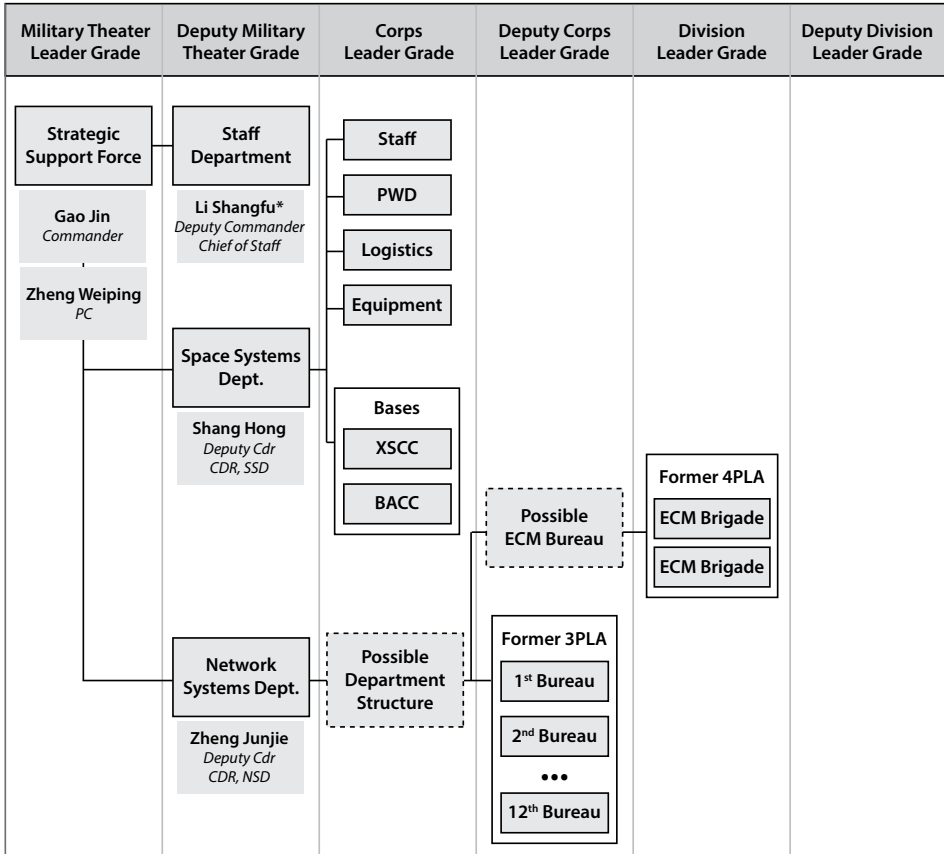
| Military Theater Leader Grade | Deputy Military Theater Grade | Corps Leader Grade | Deputy Corps Leader Grade | Division Leader Grade | Deputy Division Leader Grade |
|---|---|---|---|---|---|

Strategic Support Force

Gao Jin
*Commander*

Zheng Weiping
*PC*

Staff Department

Li Shangfu*
*Deputy Commander*
*Chief of Staff*

Staff

PWD

Logistics

Equipment

Space Systems Dept.

Shang Hong
*Deputy Cdr*
*CDR, SSD*

Bases

XSCC

BACC

Possible ECM Bureau

Former 4PLA

ECM Brigade

ECM Brigade

Network Systems Dept.

Zheng Junjie
*Deputy Cdr*
*CDR, NSD*

Possible Department Structure

Former 3PLA

1$^{st}$ Bureau

2$^{nd}$ Bureau

•••

12$^{th}$ Bureau